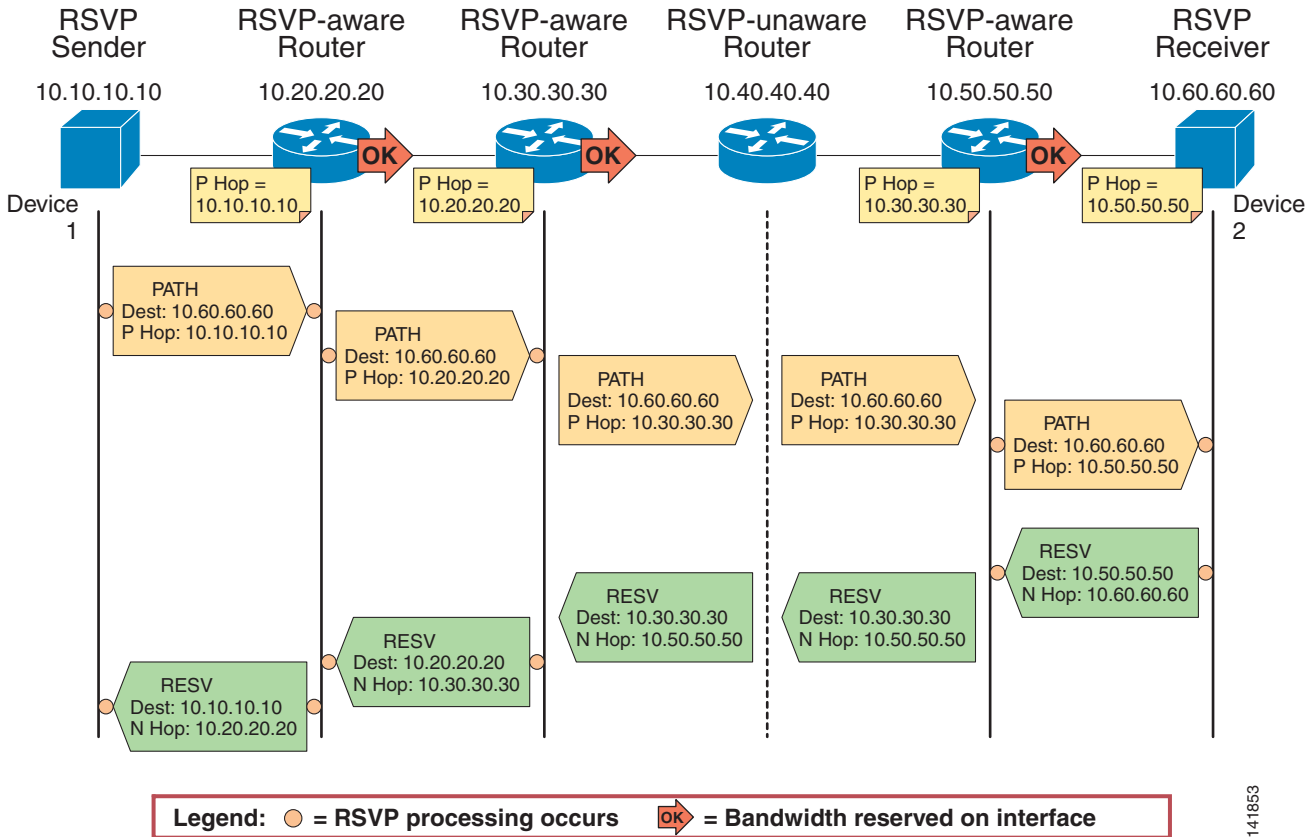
RSVP Sender

RSVP-aware Router

RSVP-aware Router

RSVP-unaware Router

RSVP-aware Router

RSVP Receiver

10.10.10.10

10.20.20.20

10.30.30.30

10.40.40.40

10.50.50.50

10.60.60.60

OK

OK

OK

P Hop = 10.10.10.10

P Hop = 10.20.20.20

P Hop = 10.30.30.30

P Hop = 10.50.50.50

Device 1

Device 2

PATH
Dest: 10.60.60.60
P Hop: 10.10.10.10

PATH
Dest: 10.60.60.60
P Hop: 10.20.20.20

PATH
Dest: 10.60.60.60
P Hop: 10.30.30.30

PATH
Dest: 10.60.60.60
P Hop: 10.30.30.30

PATH
Dest: 10.60.60.60
P Hop: 10.50.50.50

RESV
Dest: 10.50.50.50
N Hop: 10.60.60.60

RESV
Dest: 10.30.30.30
N Hop: 10.50.50.50

RESV
Dest: 10.30.30.30
N Hop: 10.50.50.50

RESV
Dest: 10.20.20.20
N Hop: 10.30.30.30

RESV
Dest: 10.10.10.10
N Hop: 10.20.20.20

Legend: = RSVP processing occurs OK = Bandwidth reserved on interface

141853